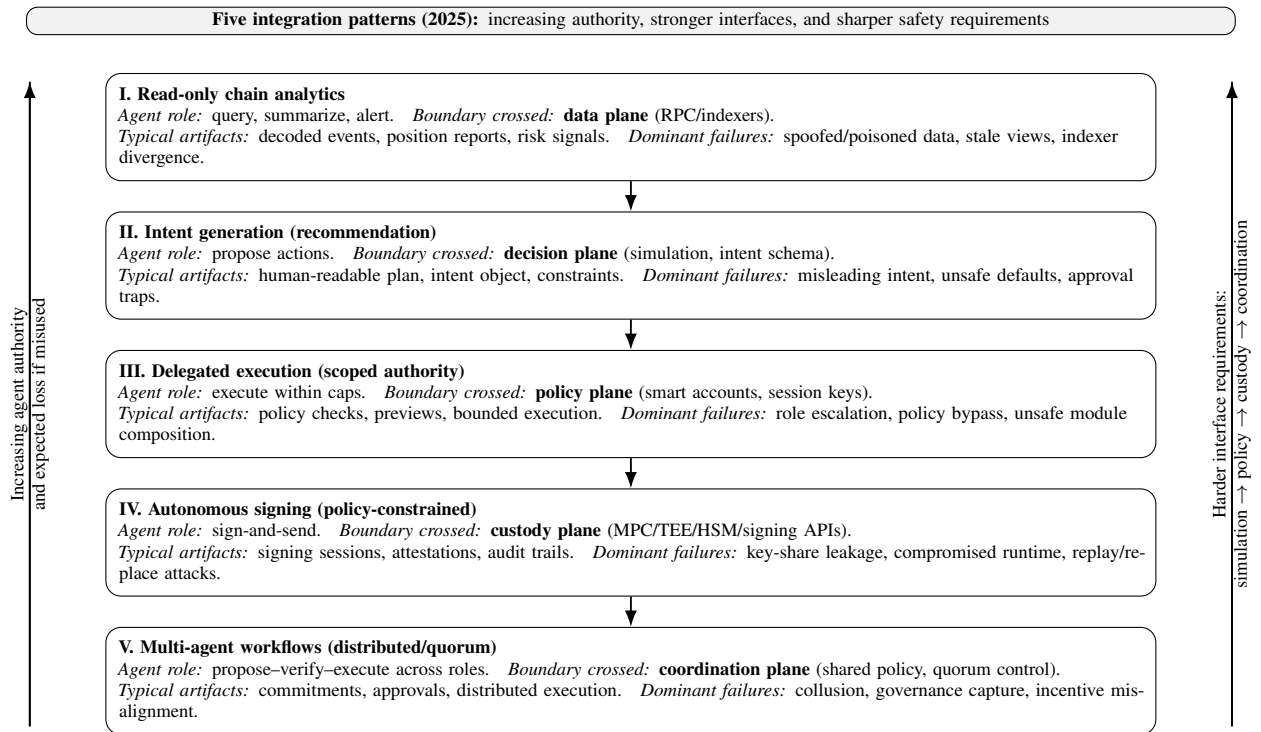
Five integration patterns (2025): increasing authority, stronger interfaces, and sharper safety requirements

Increasing agent authority and expected loss if misused

I. Read-only chain analytics
Agent role: query, summarize, alert. Boundary crossed: data plane (RPC/indexers).
Typical artifacts: decoded events, position reports, risk signals. Dominant failures: spoofed/poisoned data, stale views, indexer divergence.

II. Intent generation (recommendation)
Agent role: propose actions. Boundary crossed: decision plane (simulation, intent schema).
Typical artifacts: human-readable plan, intent object, constraints. Dominant failures: misleading intent, unsafe defaults, approval traps.

III. Delegated execution (scoped authority)
Agent role: execute within caps. Boundary crossed: policy plane (smart accounts, session keys).
Typical artifacts: policy checks, previews, bounded execution. Dominant failures: role escalation, policy bypass, unsafe module composition.

IV. Autonomous signing (policy-constrained)
Agent role: sign-and-send. Boundary crossed: custody plane (MPC/TEE/HSM/signing APIs).
Typical artifacts: signing sessions, attestations, audit trails. Dominant failures: key-share leakage, compromised runtime, replay/replace attacks.

V. Multi-agent workflows (distributed/quorum)
Agent role: propose–verify–execute across roles. Boundary crossed: coordination plane (shared policy, quorum control).
Typical artifacts: commitments, approvals, distributed execution. Dominant failures: collusion, governance capture, incentive misalignment.

Harder interface requirements: simulation $\rightarrow$ policy $\rightarrow$ custody $\rightarrow$ coordination